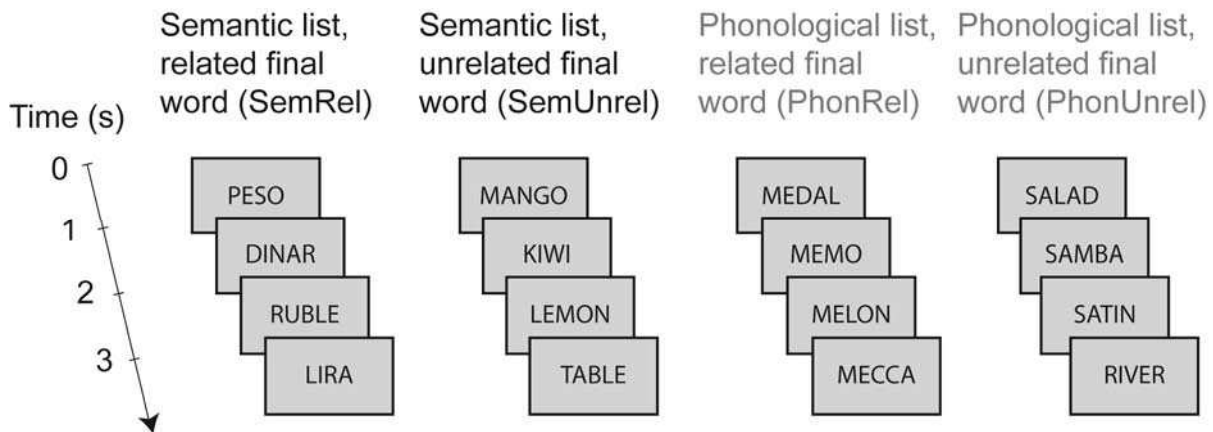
Semantic list, related final word (SemRel)

Semantic list, unrelated final word (SemUnrel)

Phonological list, related final word (PhonRel)

Phonological list, unrelated final word (PhonUnrel)

Time (s)

0

1

2

3

PESO
DINAR
RUBLE
LIRA

MANGO
KIWI
LEMON
TABLE

MEDAL
MEMO
MELON
MECCA

SALAD
SAMBA
SATIN
RIVER